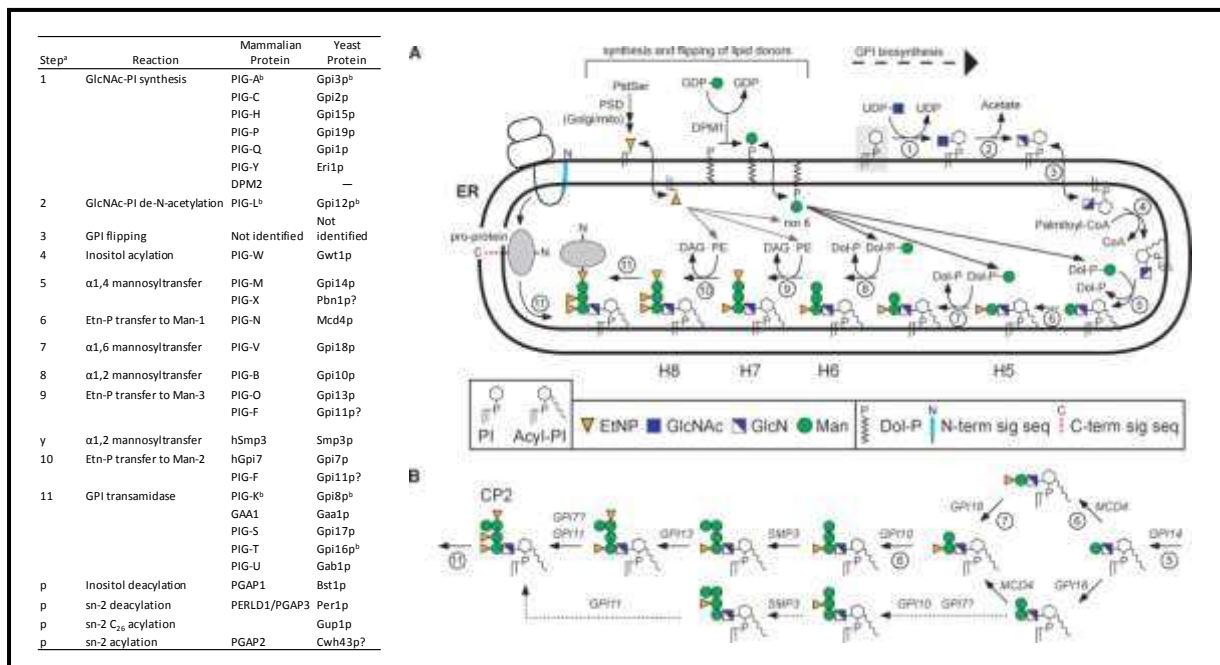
| Step$^a$ | Reaction | Mammalian Protein | Yeast Protein |
|---|---|---|---|
| 1 | GlcNAc-PI synthesis | PIG-A$^b$ | Gpi3p$^b$ |
| | | PIG-C | Gpi2p |
| | | PIG-H | Gpi15p |
| | | PIG-P | Gpi19p |
| | | PIG-Q | Gpi1p |
| | | PIG-Y | Eri1p |
| | | DPM2 | — |
| 2 | GlcNAc-PI de-N-acetylation | PIG-L$^b$ | Gpi12p$^b$ |
| 3 | GPI flipping | Not identified | Not identified |
| 4 | Inositol acylation | PIG-W | Gwt1p |
| 5 | α1,4 mannosyltransfer | PIG-M | Gpi14p |
| | | PIG-X | Pbn1p? |
| 6 | Etn-P transfer to Man-1 | PIG-N | Mcd4p |
| 7 | α1,6 mannosyltransfer | PIG-V | Gpi18p |
| 8 | α1,2 mannosyltransfer | PIG-B | Gpi10p |
| 9 | Etn-P transfer to Man-3 | PIG-O | Gpi13p |
| | | PIG-F | Gpi11p? |
| y | α1,2 mannosyltransfer | hSmp3 | Smp3p |
| 10 | Etn-P transfer to Man-2 | hGpi7 | Gpi7p |
| | | PIG-F | Gpi11p? |
| 11 | GPI transamidase | PIG-K$^b$ | Gpi8p$^b$ |
| | | GAA1 | Gaa1p |
| | | PIG-S | Gpi17p |
| | | PIG-T | Gpi16p$^b$ |
| | | PIG-U | Gab1p |
| p | Inositol deacylation | PGAP1 | Bst1p |
| p | sn-2 deacylation | PERLD1/PGAP3 | Per1p |
| p | sn-2 $C_{26}$ acylation | | Gup1p |
| p | sn-2 acylation | PGAP2 | Cwh43p? |

A
synthesis and flipping of lipid donors
GPI biosynthesis
PtdSer
PSD (Golgi/mito)
GDP GDP
DPM1
UDP UDP
Acetate
1 2 3 4 5 6 7 8 9 10 11
ER
N
Palmitoyl-CoA
CoA
non 6
pro-protein
C N
DAG PE
DAG PE
Dol-P Dol-P
Dol-P Dol-P
Dol-P
Dol-P
H8 H7 H6 H5
PI Acyl-PI
EtNP GlcNAc GlcN Man
Dol-P N-term sig seq C-term sig seq

B
CP2
GPI7 GPI11
GPI13
SMP3
GPI10
GPI18
MCD4
GPI14
GPI11
SMP3
GPI10 GPI7?
MCD4
GPI18
11 8 7 6 5